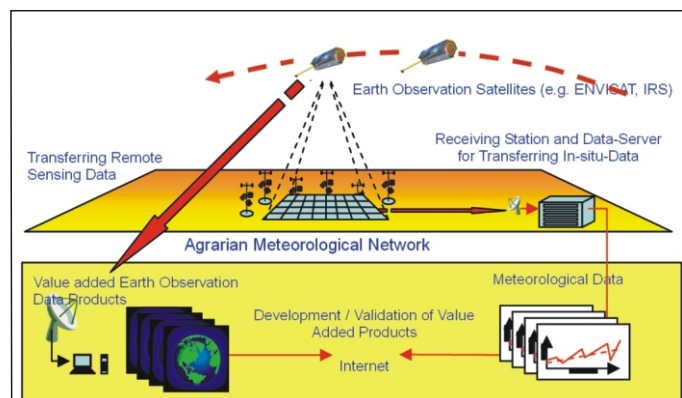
Earth Observation Satellites (e.g. ENVISAT, IRS)

Receiving Station and Data-Server for Transferring In-situ-Data

Transferring Remote Sensing Data

Agrarian Meteorological Network

Value added Earth Observation Data Products

Meteorological Data

Development / Validation of Value Added Products

Internet